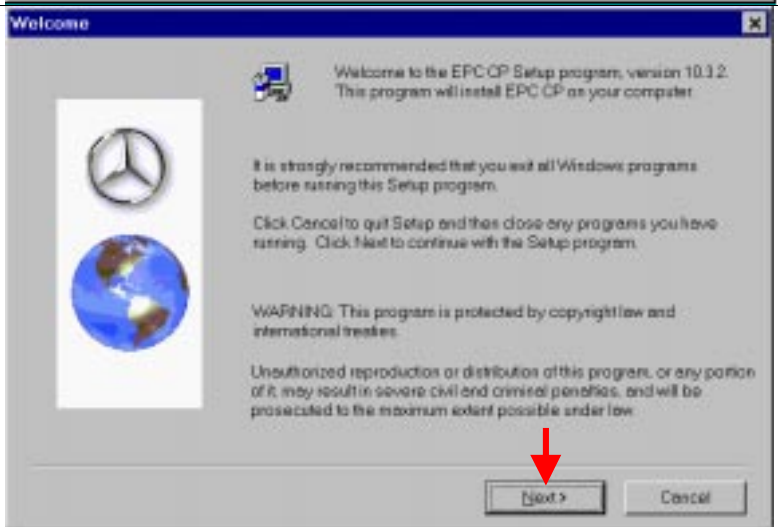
Welcome

Welcome to the EPC CP Setup program, version 10.3.2. This program will install EPC CP on your computer.

It is strongly recommended that you exit all Windows programs before running this Setup program.

Click Cancel to quit Setup and then close any programs you have running. Click Next to continue with the Setup program.

WARNING: This program is protected by copyright law and international treaties.

Unauthorized reproduction or distribution of this program, or any portion of it, may result in severe civil and criminal penalties, and will be prosecuted to the maximum extent possible under law.

Next >

Cancel